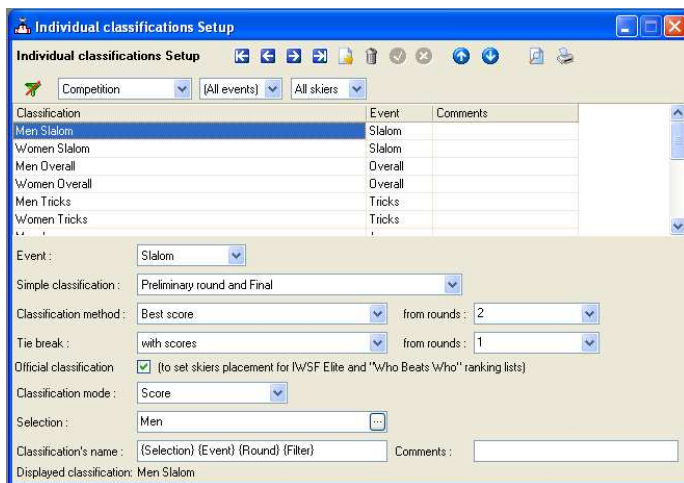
Individual classifications Setup

Individual classifications Setup

Competition | (All events) | All skiers

| Classification | Event | Comments |
|---|---|---|
| Men Slalom | Slalom | |
| Women Slalom | Slalom | |
| Men Overall | Overall | |
| Women Overall | Overall | |
| Men Tricks | Tricks | |
| Women Tricks | Tricks | |

Event : Slalom

Simple classification : Preliminary round and Final

Classification method : Best score from rounds : 2

Tie break : with scores from rounds : 1

Official classification (to set skiers placement for IWSF Elite and "Who Beats Who" ranking lists)

Classification mode : Score

Selection : Men

Classification's name : {Selection} {Event} {Round} {Filter} Comments :

Displayed classification: Men Slalom